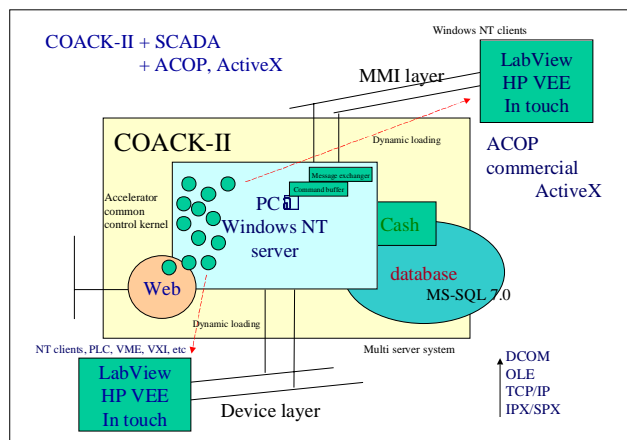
COACK-II + SCADA
+ ACOP, ActiveX

Windows NT clients

LabView
HP VEE
In touch

MMI layer

COACK-II

Dynamic loading

ACOP
commercial
ActiveX

Message exchanger

Command buffer

Accelerator common control kernel

PC
Windows NT
server

Cash

database
MS-SQL 7.0

Web

Dynamic loading

NT clients, PLC, VME, VXI, etc

Multi server system

LabView
HP VEE
In touch

Device layer

DCOM
OLE
TCP/IP
IPX/SPX